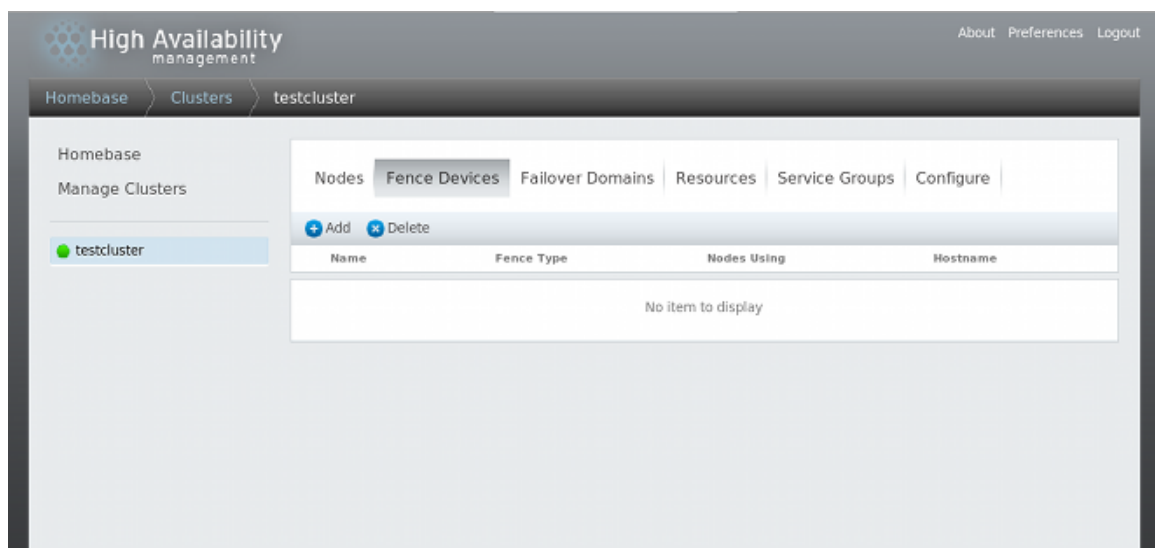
High Availability
management

About Preferences Logout

Homebase Clusters testcluster

Homebase
Manage Clusters

testcluster

Nodes Fence Devices Failover Domains Resources Service Groups Configure

Add Delete

| Name | Fence Type | Nodes Using | Hostname |
|---|---|---|---|

No item to display